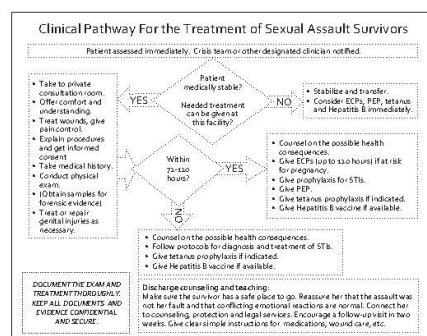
Clinical Pathway For the Treatment of Sexual Assault Survivors

Patient assessed immediately. Crisis team or other designated clinician notified.

Patient medically stable?

Needed treatment can be given at this facility?

YES

NO

• Stabilize and transfer.
• Consider ECPs, PEP, tetanus and Hepatitis B immediately.

• Take to private consultation room.
• Offer comfort and understanding.
• Treat wounds, give pain control.
• Explain procedures and get informed consent
• Take medical history.
• Conduct physical exam.
• (Obtain samples for forensic evidence)
• Treat or repair genital injuries as necessary.

Within 72-120 hours?

YES

• Counsel on the possible health consequences.
• Give ECPs (up to 120 hours) if at risk for pregnancy.
• Give prophylaxis for STIs.
• Give PEP.
• Give tetanus prophylaxis if indicated.
• Give Hepatitis B vaccine if available.

NO

• Counsel on the possible health consequences.
• Follow protocols for diagnosis and treatment of STIs.
• Give tetanus prophylaxis if indicated.
• Give Hepatitis B vaccine if available.

DOCUMENT THE EXAM AND TREATMENT THOROUGHLY. KEEP ALL DOCUMENTS AND EVIDENCE CONFIDENTIAL AND SECURE.

Discharge counseling and teaching:
Make sure the survivor has a safe place to go. Reassure her that the assault was not her fault and that conflicting emotional reactions are normal. Connect her to counseling, protection and legal services. Encourage a follow-up visit in two weeks. Give clear simple instructions for medications, wound care, etc.